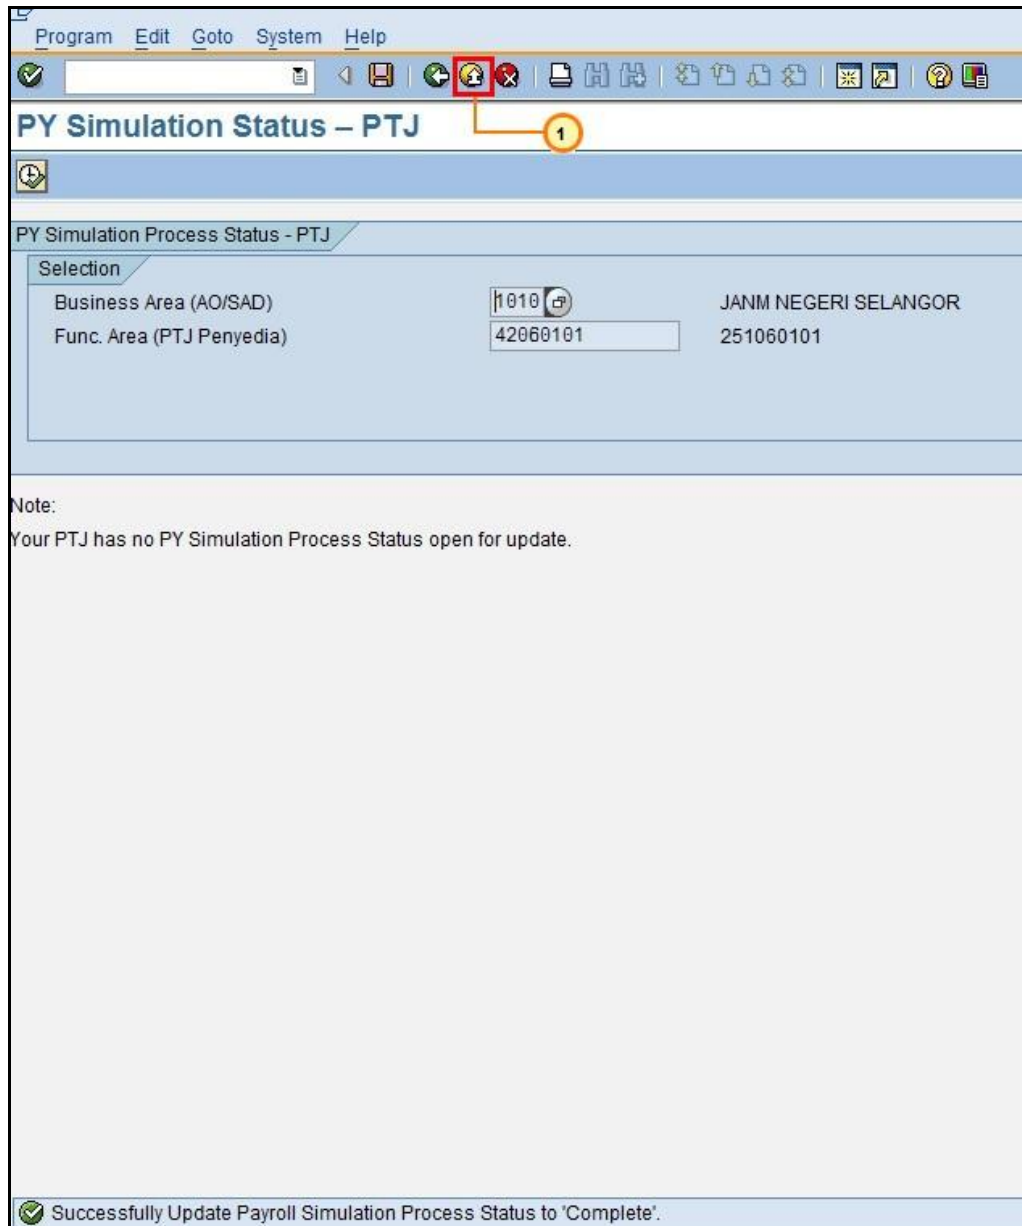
Program Edit Goto System Help

PY Simulation Status – PTJ

1

PY Simulation Process Status - PTJ

Selection

Business Area (AO/SAD) 1010 JANM NEGERI SELANGOR

Func. Area (PTJ Penyedia) 42060101 251060101

Note:

Your PTJ has no PY Simulation Process Status open for update.

Successfully Update Payroll Simulation Process Status to 'Complete'.